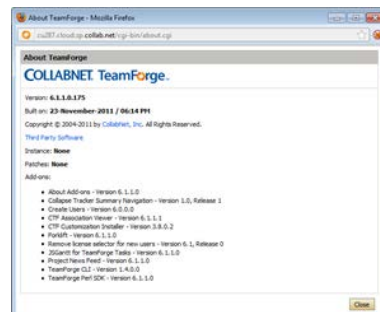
About TeamForge - Mozilla Firefox

cu287.cloud.sp.collab.net/cgi-bin/about.cgi

About TeamForge

COLLABNET TeamForge.

Version: 6.1.1.0.175

Built on: 23-November-2011 / 06:14 PM

Copyright © 2004-2011 by CollabNet, Inc. All Rights Reserved.

Third Party Software

Instance: None

Patches: None

Add-ons:

- About Add-ons - Version 6.1.1.0
- Collapse Tracker Summary Navigation - Version 1.0, Release 1
- Create Users - Version 6.0.0.0
- CTF Association Viewer - Version 6.1.1.1
- CTF Customization Installer - Version 3.8.0.2
- Forklift - Version 6.1.1.0
- Remove license selector for new users - Version 6.1, Release 0
- JSGantt for TeamForge Tasks - Version 6.1.1.0
- Project News Feed - Version 6.1.1.0
- TeamForge CLI - Version 1.4.0.0
- TeamForge Perl SDK - Version 6.1.1.0

Close